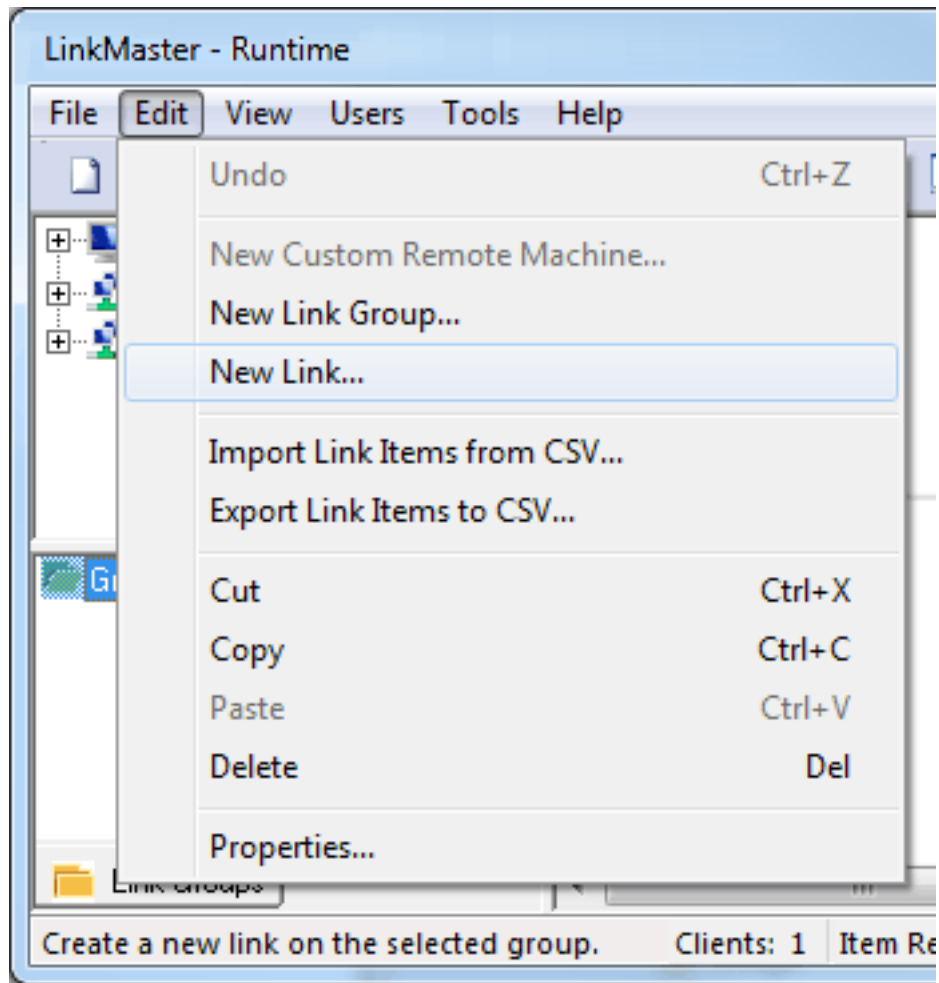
LinkMaster - Runtime

File Edit View Users Tools Help

Undo Ctrl+Z

New Custom Remote Machine...

New Link Group...

New Link...

Import Link Items from CSV...

Export Link Items to CSV...

Cut Ctrl+X

Copy Ctrl+C

Paste Ctrl+V

Delete Del

Properties...

Gr

Link Groups

Create a new link on the selected group. Clients: 1 Item Re